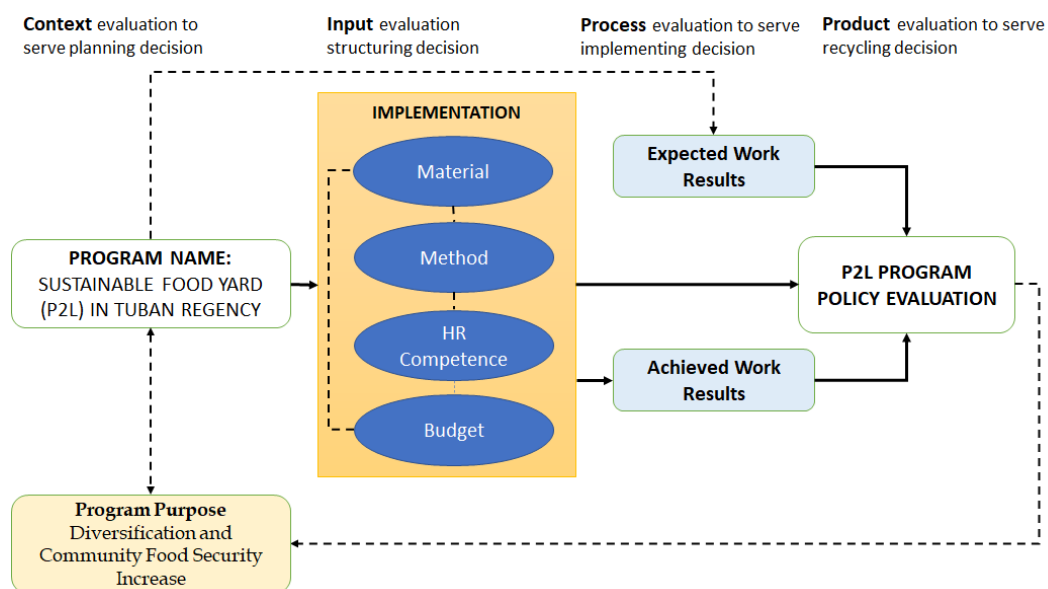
**Context** evaluation to serve planning decision

**Input** evaluation structuring decision

**Process** evaluation to serve implementing decision

**Product** evaluation to serve recycling decision

IMPLEMENTATION

Material

Method

HR Competence

Budget

Expected Work Results

PROGRAM NAME:
SUSTAINABLE FOOD YARD (P2L) IN TUBAN REGENCY

P2L PROGRAM POLICY EVALUATION

Achieved Work Results

Program Purpose
Diversification and Community Food Security Increase